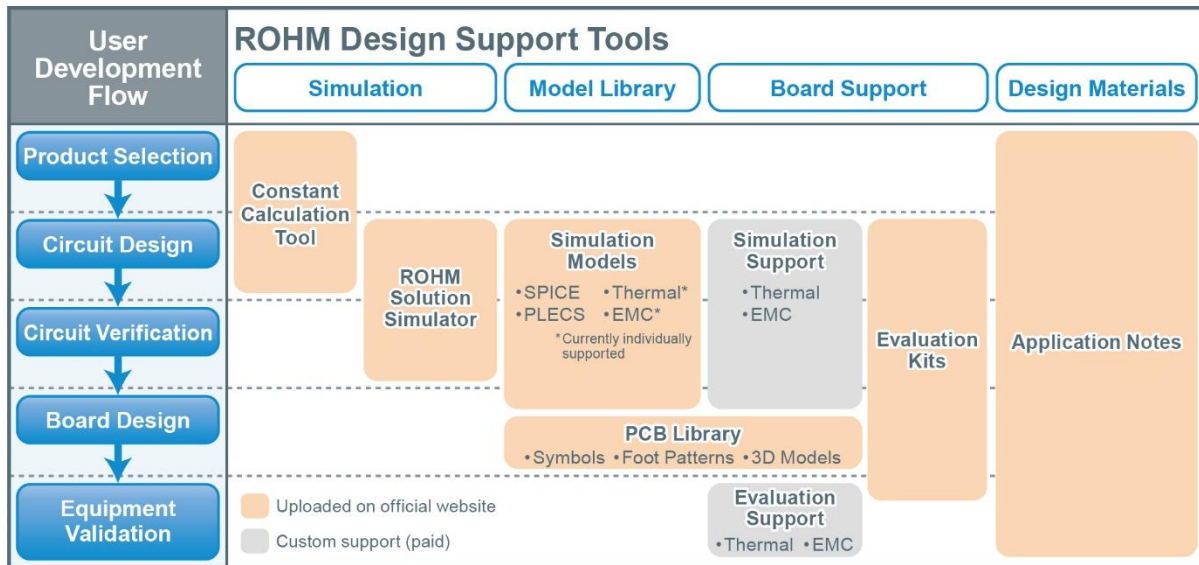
User Development Flow

ROHM Design Support Tools

Simulation

Model Library

Board Support

Design Materials

Product Selection

Circuit Design

Circuit Verification

Board Design

Equipment Validation

Constant Calculation Tool

ROHM Solution Simulator

Simulation Models
•SPICE •Thermal*
•PLECS •EMC*
*Currently individually supported

Simulation Support
•Thermal
•EMC

Evaluation Kits

Application Notes

PCB Library
•Symbols •Foot Patterns •3D Models

Evaluation Support
•Thermal •EMC

Uploaded on official website

Custom support (paid)